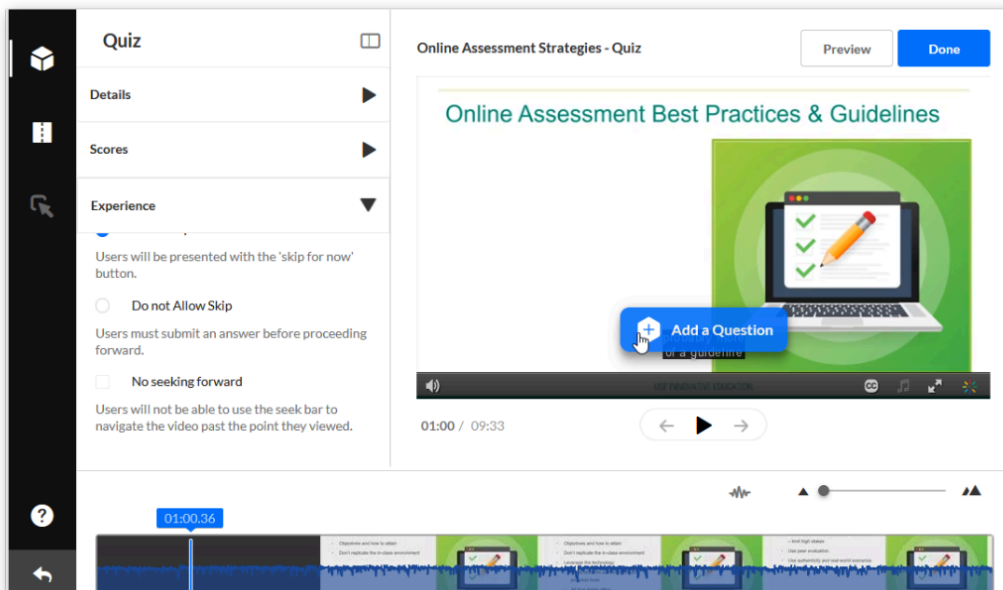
Quiz

Details

Scores

Experience

Users will be presented with the 'skip for now' button.

Do not Allow Skip

Users must submit an answer before proceeding forward.

No seeking forward

Users will not be able to use the seek bar to navigate the video past the point they viewed.

Online Assessment Strategies - Quiz

Preview

Done

Online Assessment Best Practices & Guidelines

Add a Question

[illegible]
of a guideline

USE INNOVATIVE EDUCATION

01:00 / 09:33

01:00.36

Objectives and how to attain
Don't replicate the in-class environment

limit high stakes
Use peer evaluation
Use authentic and real-world scenarios